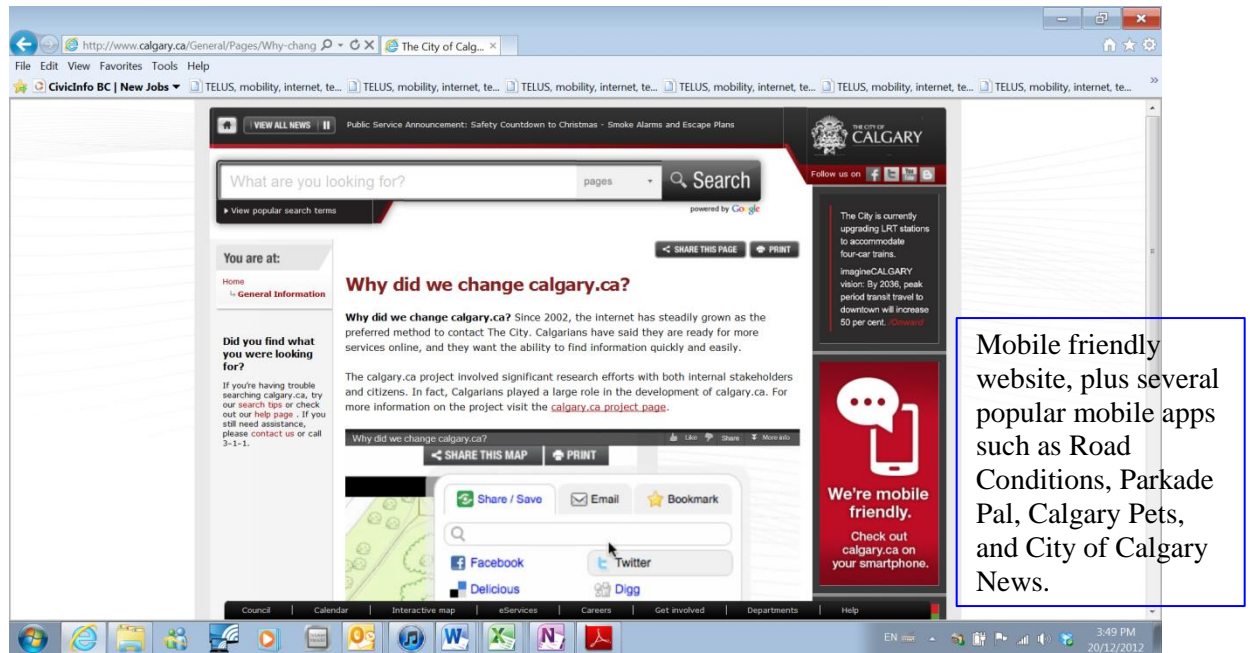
http://www.calgary.ca/General/Pages/Why-chang
The City of Calg...
File Edit View Favorites Tools Help
CivicInfo BC | New Jobs
TELUS, mobility, internet, te... TELUS, mobility, internet, te... TELUS, mobility, internet, te... TELUS, mobility, internet, te... TELUS, mobility, internet, te... TELUS, mobility, internet, te...

VIEW ALL NEWS
Public Service Announcement: Safety Countdown to Christmas - Smoke Alarms and Escape Plans

THE CITY OF CALGARY

What are you looking for?
pages
Search
View popular search terms
powered by Google

Follow us on

The City is currently upgrading LRT stations to accommodate four-car trains.
imagineCALGARY vision: By 2036, peak period transit travel to downtown will increase 50 per cent.

SHARE THIS PAGE
PRINT

You are at:
Home
General Information

Why did we change calgary.ca?

Why did we change calgary.ca? Since 2002, the internet has steadily grown as the preferred method to contact The City. Calgarians have said they are ready for more services online, and they want the ability to find information quickly and easily.

The calgary.ca project involved significant research efforts with both internal stakeholders and citizens. In fact, Calgarians played a large role in the development of calgary.ca. For more information on the project visit the calgary.ca project page.

Did you find what you were looking for?
If you're having trouble searching calgary.ca, try our search tips or check out our help page . If you still need assistance, please contact us or call 3-1-1.

Why did we change calgary.ca?
Like Share More info
SHARE THIS MAP
PRINT
Share / Save
Email
Bookmark
Facebook
Twitter
Delicious
Digg

We're mobile friendly.
Check out calgary.ca on your smartphone.

Mobile friendly website, plus several popular mobile apps such as Road Conditions, Parkade Pal, Calgary Pets, and City of Calgary News.

Council | Calendar | Interactive map | eServices | Careers | Get involved | Departments | Help

EN
3:49 PM
20/12/2012